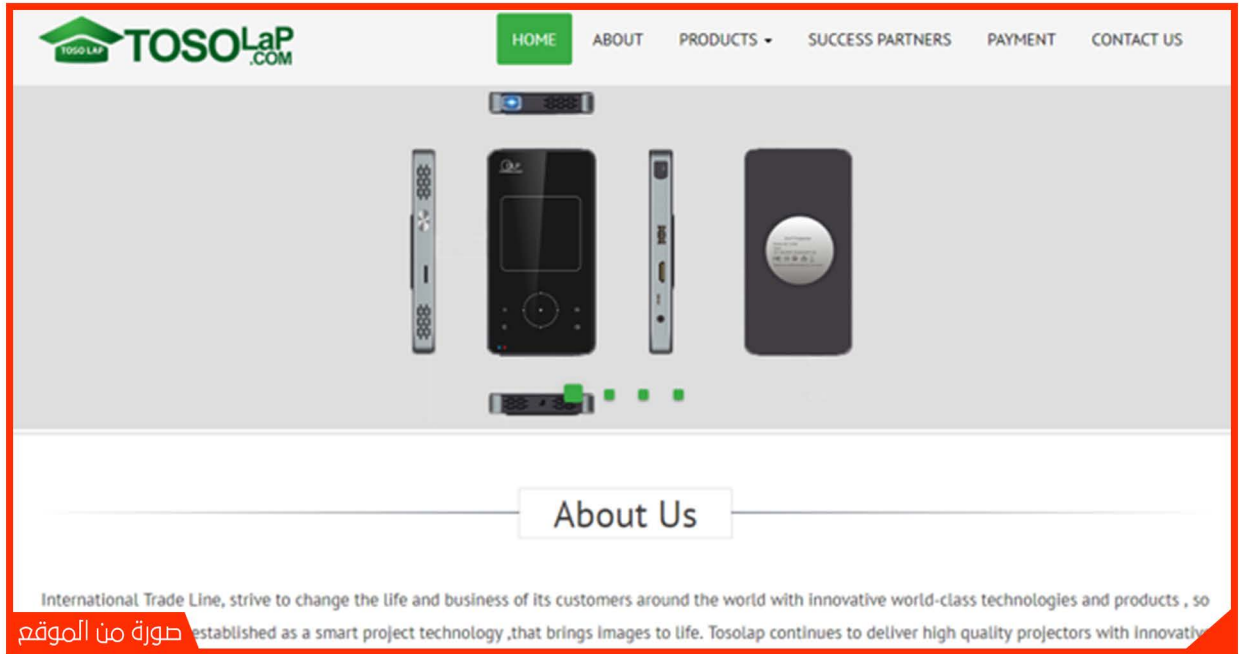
TOSO LAP TOSOLaP .COM

HOME ABOUT PRODUCTS SUCCESS PARTNERS PAYMENT CONTACT US

About Us

International Trade Line, strive to change the life and business of its customers around the world with innovative world-class technologies and products , so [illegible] established as a smart project technology ,that brings images to life. Tosolap continues to deliver high quality projectors with innovativ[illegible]

صورة من الموقع